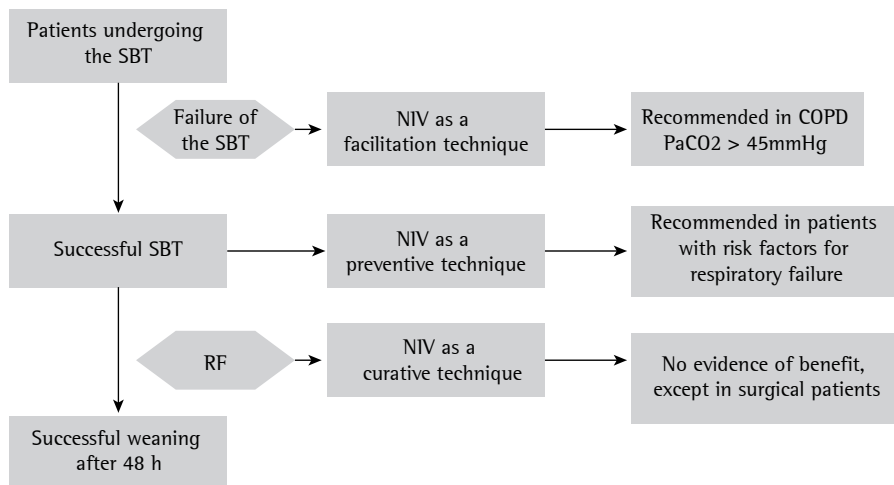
Patients undergoing the SBT

Failure of the SBT

NIV as a facilitation technique

Recommended in COPD PaCO2 > 45mmHg

Successful SBT

NIV as a preventive technique

Recommended in patients with risk factors for respiratory failure

RF

NIV as a curative technique

No evidence of benefit, except in surgical patients

Successful weaning after 48 h